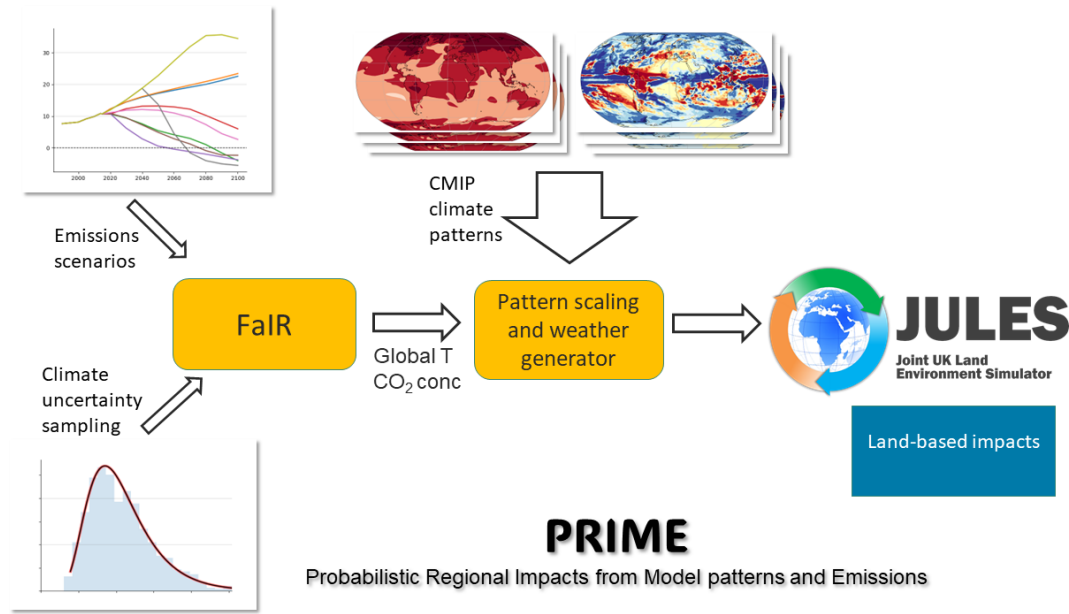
30
20
10
0
2000
2020
2040
2060
2080
2100

CMIP climate patterns

Emissions scenarios

FaIR

Global T
$CO_2$ conc

Pattern scaling and weather generator

JULES
Joint UK Land Environment Simulator

Land-based impacts

Climate uncertainty sampling

PRIME
Probabilistic Regional Impacts from Model patterns and Emissions